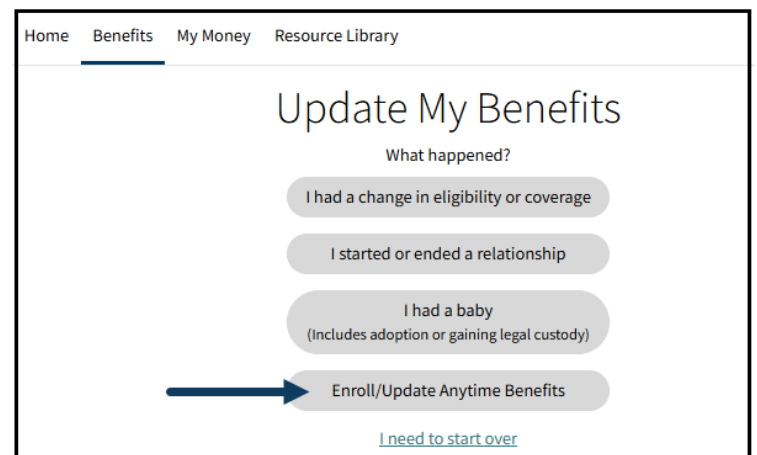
Home Benefits My Money Resource Library

Update My Benefits

What happened?

I had a change in eligibility or coverage

I started or ended a relationship

I had a baby
(Includes adoption or gaining legal custody)

Enroll/Update Anytime Benefits

I need to start over